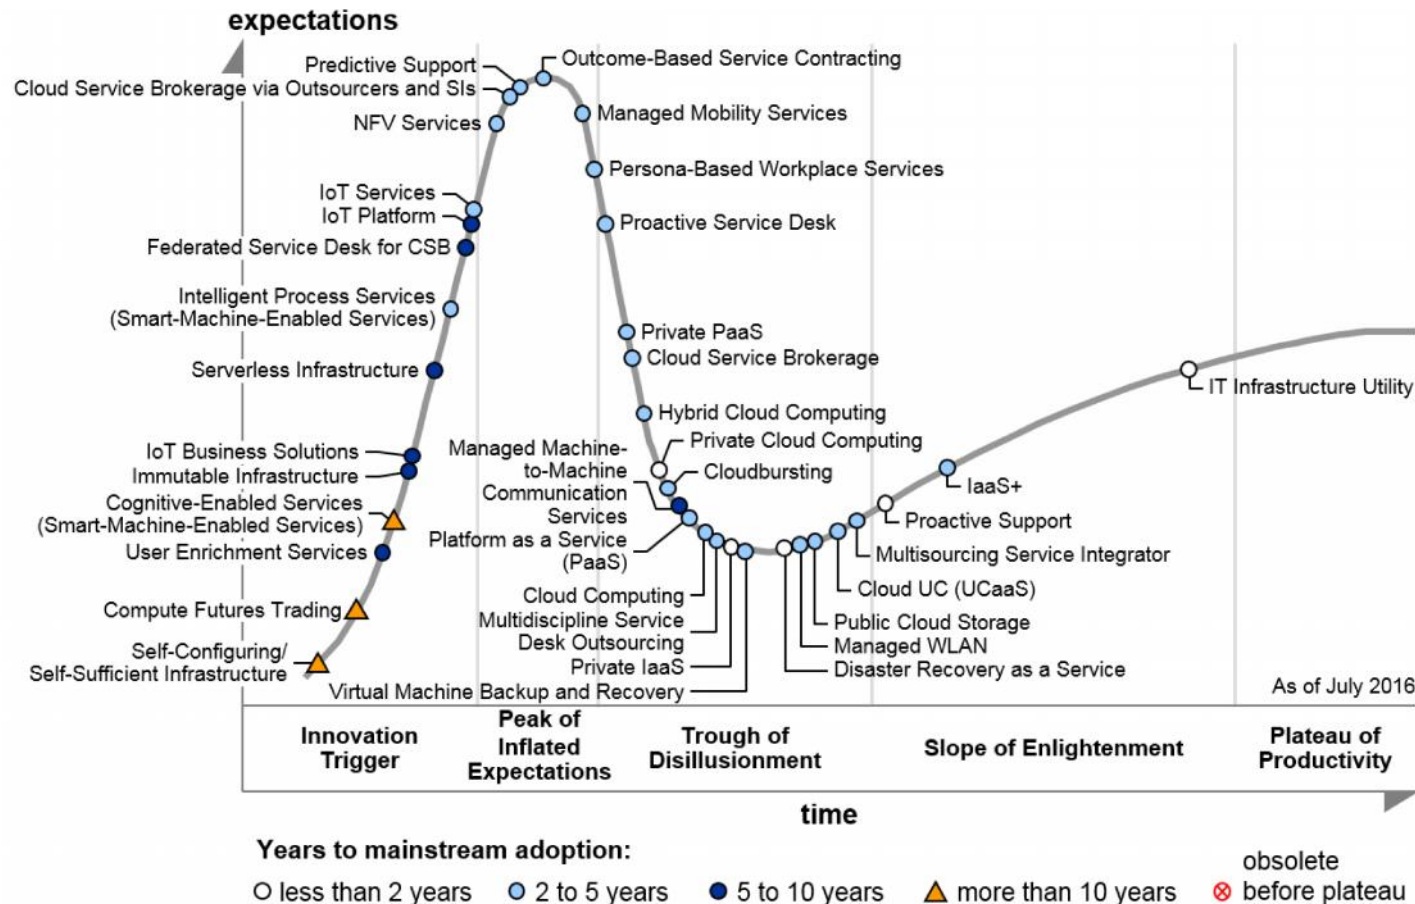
expectations

Predictive Support
Cloud Service Brokerage via Outsourcers and SIs
NFV Services
Outcome-Based Service Contracting
Managed Mobility Services
Persona-Based Workplace Services
IoT Services
IoT Platform
Federated Service Desk for CSB
Proactive Service Desk
Intelligent Process Services (Smart-Machine-Enabled Services)
Serverless Infrastructure
Private PaaS
Cloud Service Brokerage
IT Infrastructure Utility
Hybrid Cloud Computing
IoT Business Solutions
Immutable Infrastructure
Managed Machine-to-Machine Communication Services
Private Cloud Computing
Cloudbursting
IaaS+
Cognitive-Enabled Services (Smart-Machine-Enabled Services)
Platform as a Service (PaaS)
Proactive Support
User Enrichment Services
Multisourcing Service Integrator
Cloud UC (UCaaS)
Compute Futures Trading
Cloud Computing
Multidiscipline Service Desk Outsourcing
Public Cloud Storage
Managed WLAN
Self-Configuring/ Self-Sufficient Infrastructure
Private IaaS
Disaster Recovery as a Service
Virtual Machine Backup and Recovery
As of July 2016

Innovation Trigger
Peak of Inflated Expectations
Trough of Disillusionment
Slope of Enlightenment
Plateau of Productivity

time

Years to mainstream adoption:
less than 2 years
2 to 5 years
5 to 10 years
more than 10 years
obsolete before plateau